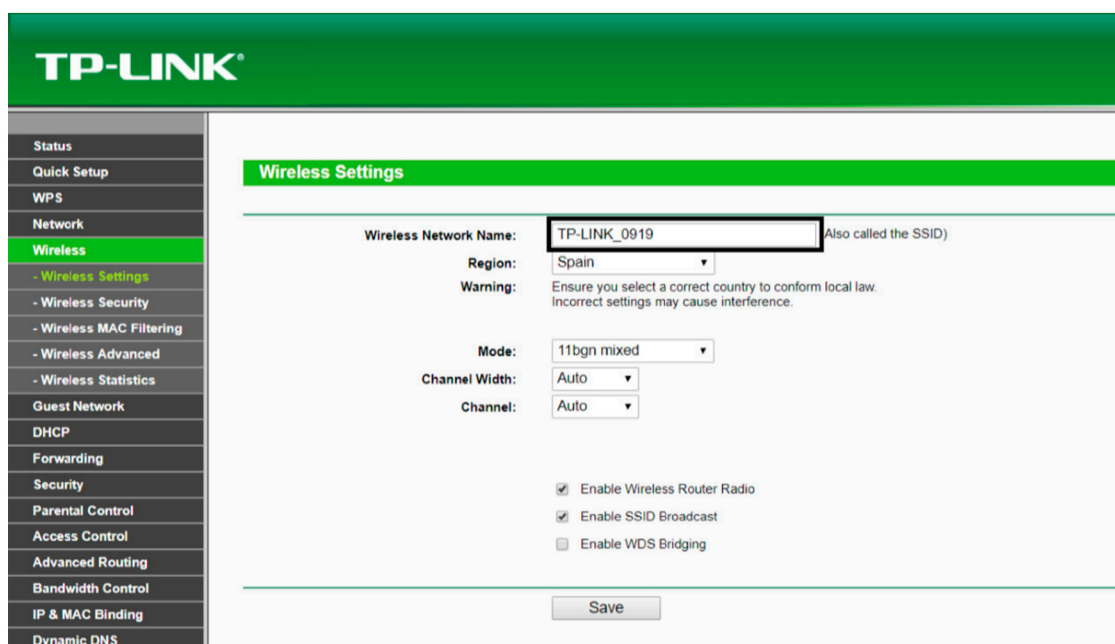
TP-LINK®

Status
Quick Setup
WPS
Network
Wireless
- Wireless Settings
- Wireless Security
- Wireless MAC Filtering
- Wireless Advanced
- Wireless Statistics
Guest Network
DHCP
Forwarding
Security
Parental Control
Access Control
Advanced Routing
Bandwidth Control
IP & MAC Binding
Dynamic DNS

Wireless Settings

Wireless Network Name: TP-LINK_0919 Also called the SSID)
Region: Spain
Warning: Ensure you select a correct country to conform local law. Incorrect settings may cause interference.

Mode: 11bgn mixed
Channel Width: Auto
Channel: Auto

Enable Wireless Router Radio
Enable SSID Broadcast
Enable WDS Bridging

Save